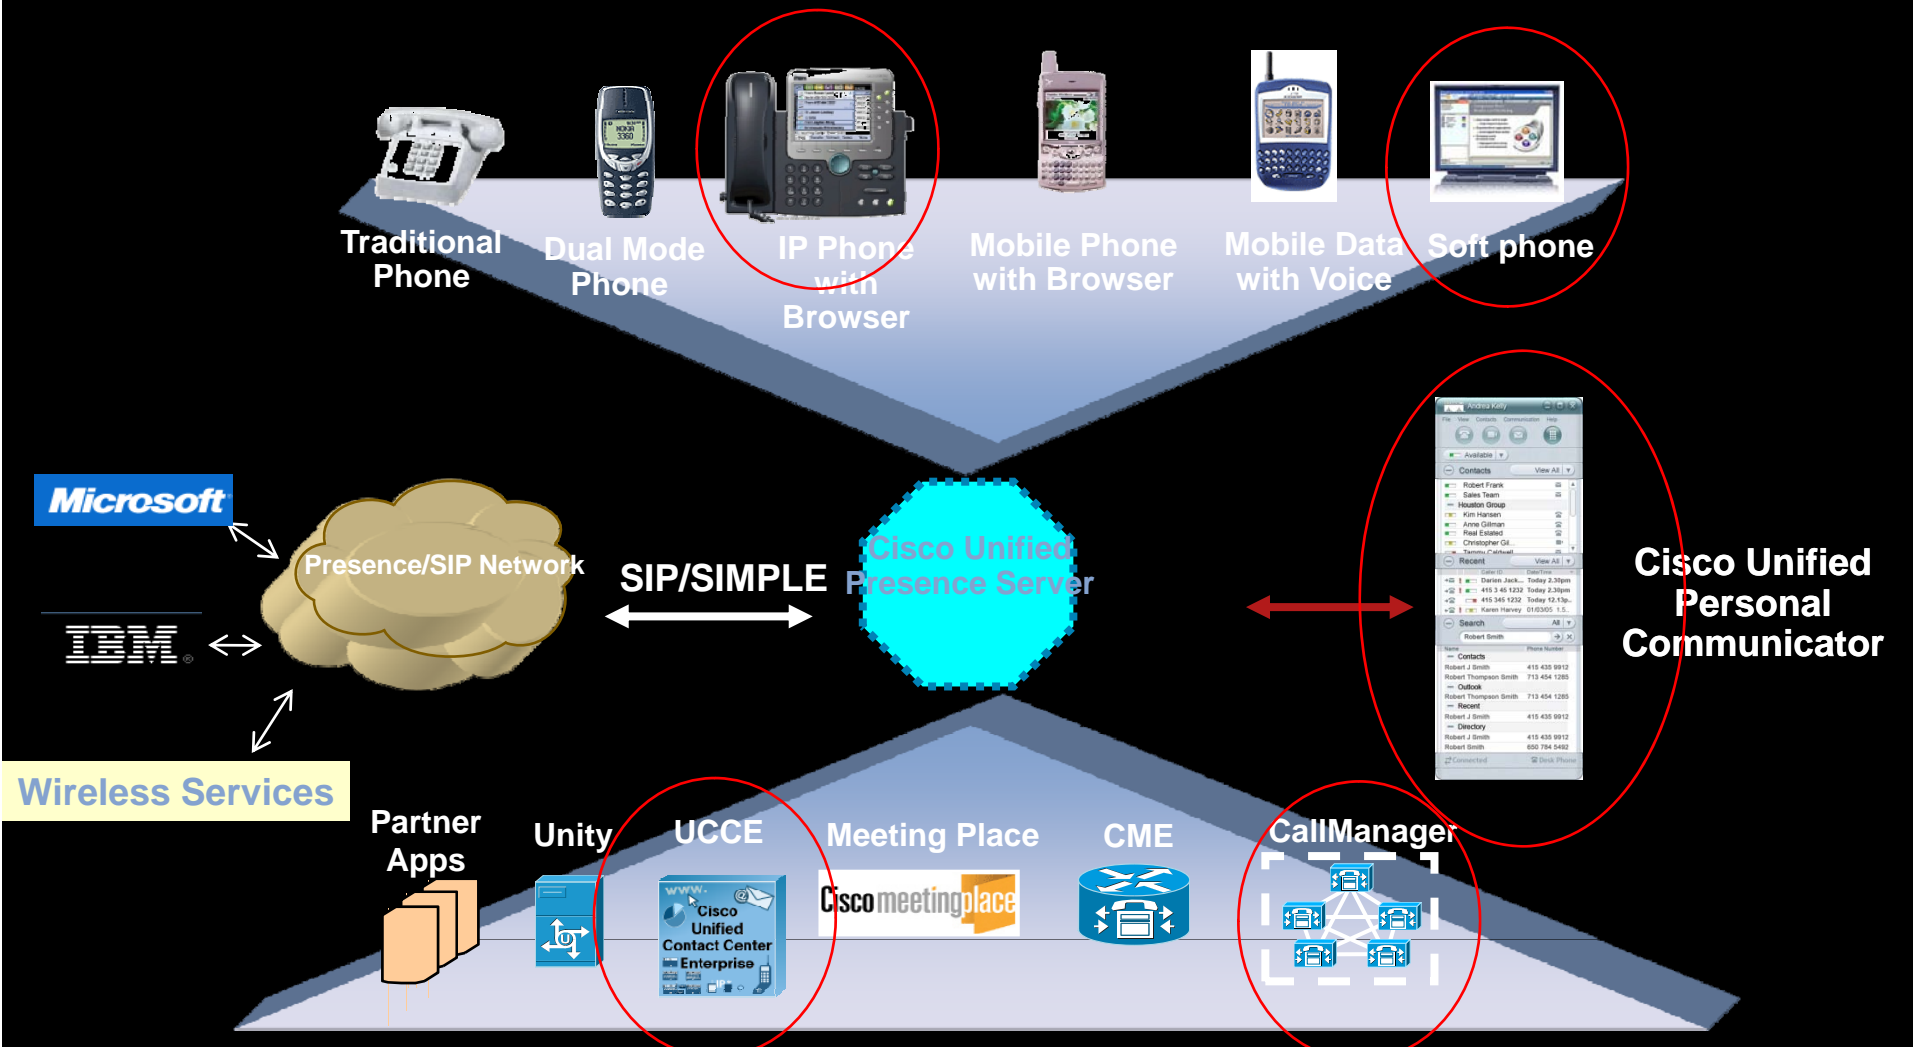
Traditional Phone

Dual Mode Phone

IP Phone with Browser

Mobile Phone with Browser

Mobile Data with Voice

Soft phone

Microsoft

IBM

Presence/SIP Network

SIP/SIMPLE

Cisco Unified Presence Server

Cisco Unified Personal Communicator

Wireless Services

Partner Apps

Unity

UCCE

Cisco Unified Contact Center Enterprise

Meeting Place

Cisco meetingplace

CME

CallManager